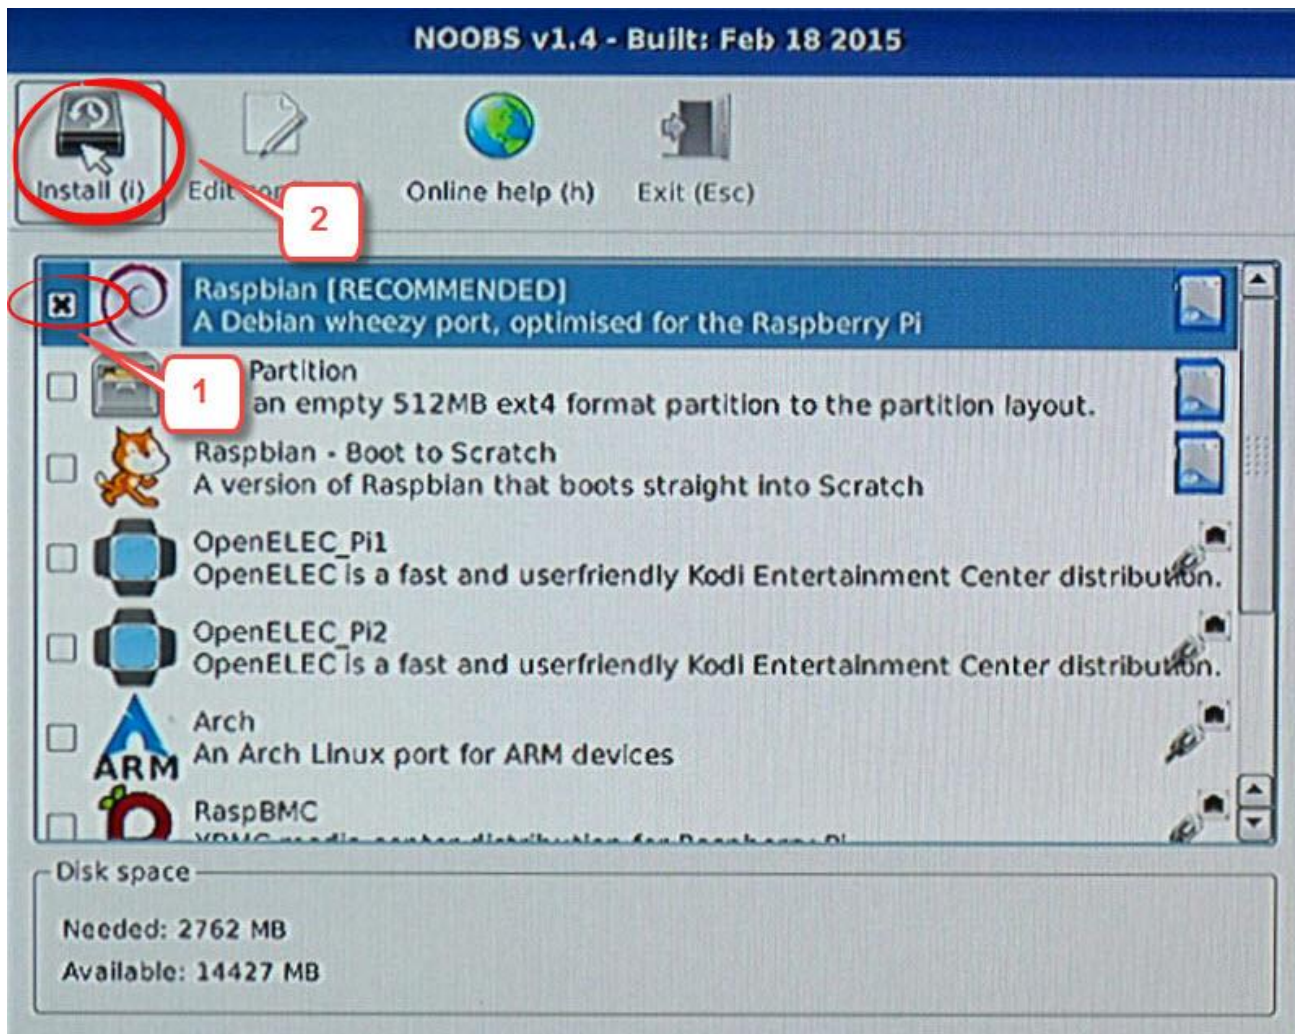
NOOBS v1.4 - Built: Feb 18 2015

Install (i)

Edit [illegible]

2

Online help (h)

Exit (Esc)

Raspbian [RECOMMENDED]
A Debian wheezy port, optimised for the Raspberry Pi

1

Partition
an empty 512MB ext4 format partition to the partition layout.

Raspbian - Boot to Scratch
A version of Raspbian that boots straight into Scratch

OpenELEC_Pi1
OpenELEC is a fast and userfriendly Kodi Entertainment Center distribution.

OpenELEC_Pi2
OpenELEC is a fast and userfriendly Kodi Entertainment Center distribution.

ARM

Arch
An Arch Linux port for ARM devices

RaspBMC
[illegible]

Disk space

Needed: 2762 MB

Available: 14427 MB